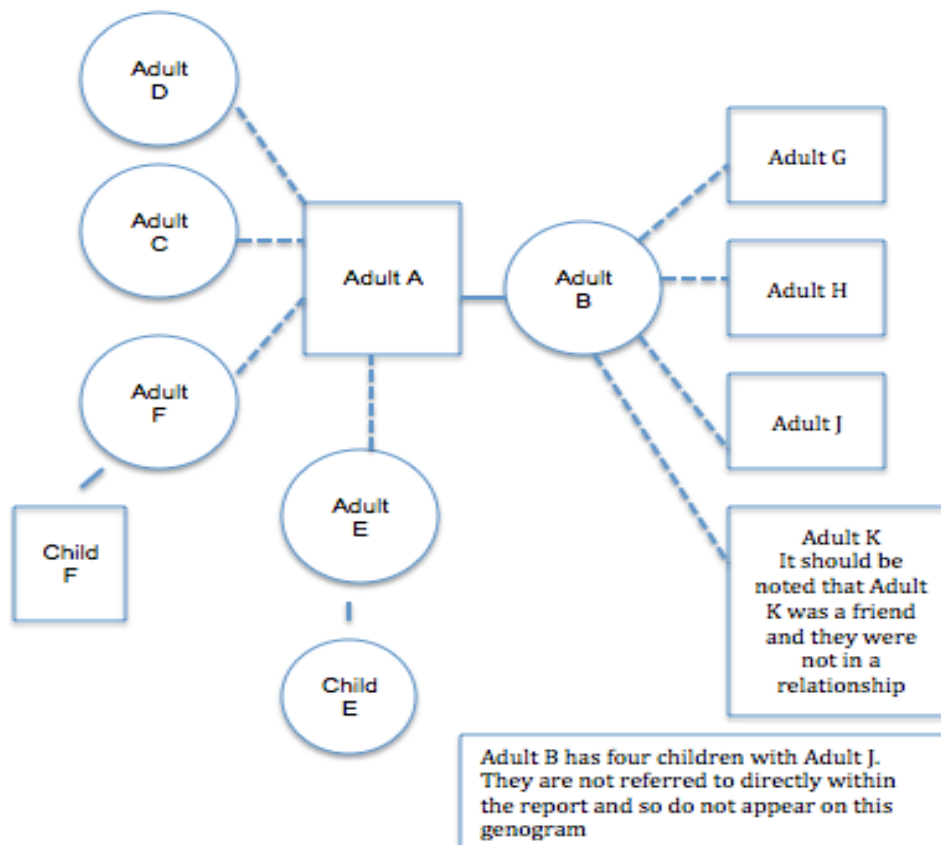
Adult D

Adult C

Adult F

Child F

Adult A

Adult E

Child E

Adult B

Adult G

Adult H

Adult J

Adult K It should be noted that Adult K was a friend and they were not in a relationship

Adult B has four children with Adult J. They are not referred to directly within the report and so do not appear on this genogram